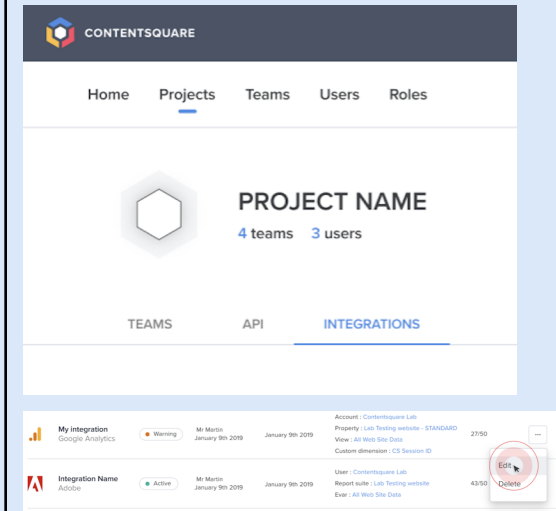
CONTENTSQUARE

Home Projects Teams Users Roles

PROJECT NAME

4 teams 3 users

TEAMS API INTEGRATIONS

| | | | | | | |
|---|---|---|---|---|---|---|
| My integration Google Analytics | Warning | Mr Martin January 9th 2019 | January 9th 2019 | Account : Contentsquare Lab Property : Lab Testing website - STANDARD View : All Web Site Data Custom dimension : CS Session ID | 27/50 | ... |
| Integration Name Adobe | Active | Mr Martin January 9th 2019 | January 9th 2019 | User : Contentsquare Lab Report suite : Lab Testing website Evar : All Web Site Data | 43/50 | Edit Delete |